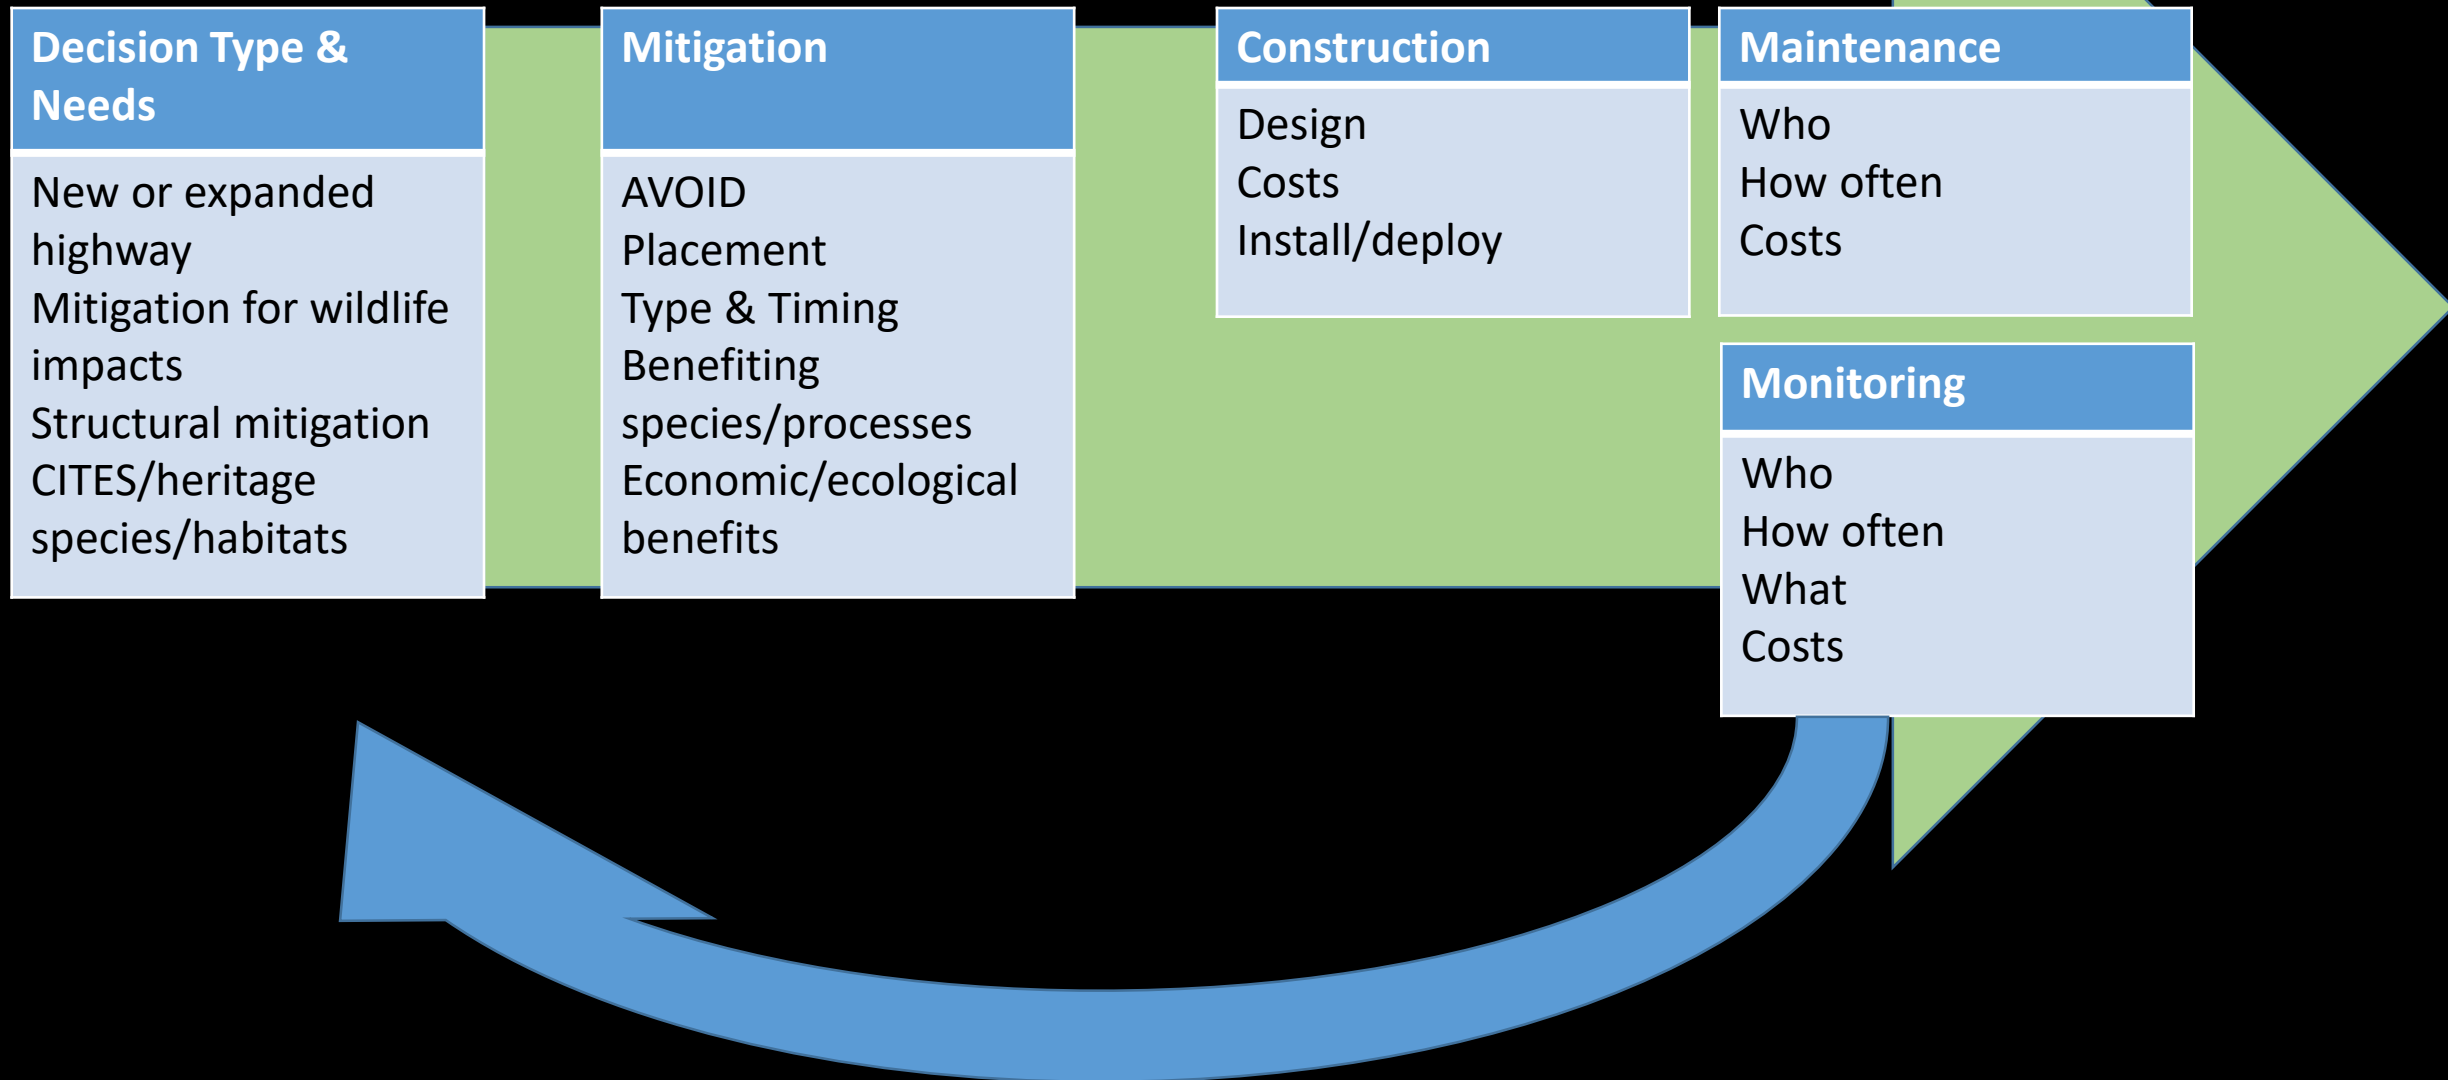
Decision Type & Needs

New or expanded highway
Mitigation for wildlife impacts
Structural mitigation
CITES/heritage species/habitats

Mitigation

AVOID
Placement
Type & Timing
Benefiting species/processes
Economic/ecological benefits

Construction

Design
Costs
Install/deploy

Maintenance

Who
How often
Costs

Monitoring

Who
How often
What
Costs